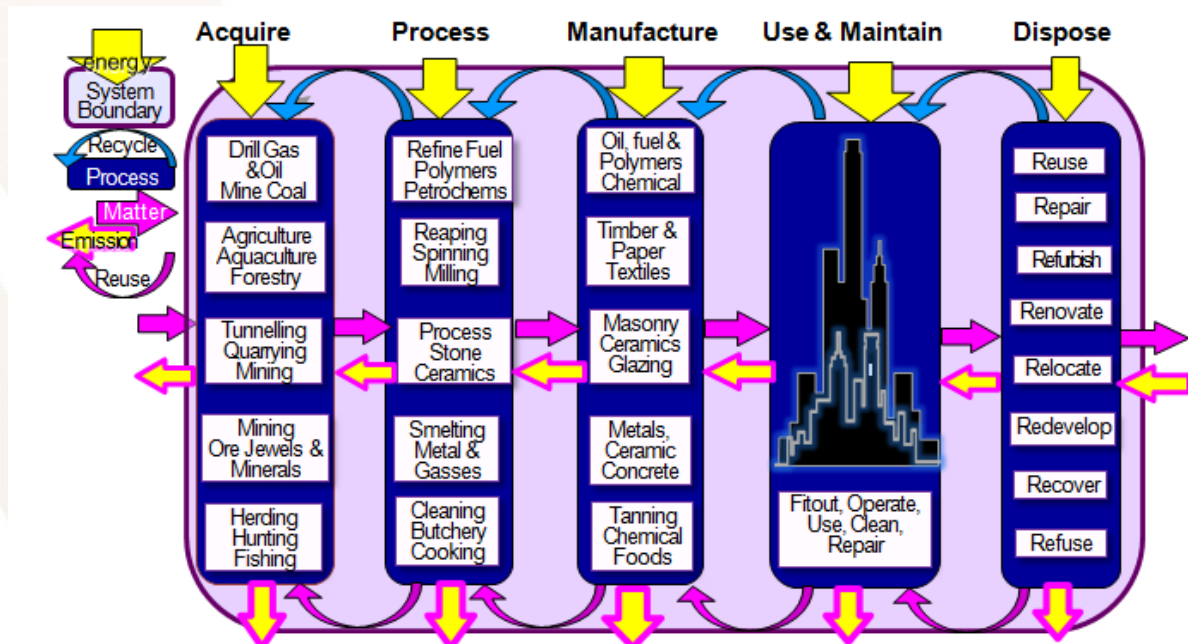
Energy
System Boundary
Recycle
Process
Matter
Emission
Reuse

Acquire
Process
Manufacture
Use & Maintain
Dispose

Drill Gas &Oil Mine Coal
Agriculture Aquaculture Forestry
Tunnelling Quarrying Mining
Mining Ore Jewels & Minerals
Herding Hunting Fishing

Refine Fuel Polymers Petrochems
Reaping Spinning Milling
Process Stone Ceramics
Smelting Metal & Gasses
Cleaning Butchery Cooking

Oil, fuel & Polymers Chemical
Timber & Paper Textiles
Masonry Ceramics Glazing
Metals, Ceramic Concrete
Tanning Chemical Foods

Fitout, Operate, Use, Clean, Repair

Reuse
Repair
Refurbish
Renovate
Relocate
Redevelop
Recover
Refuse